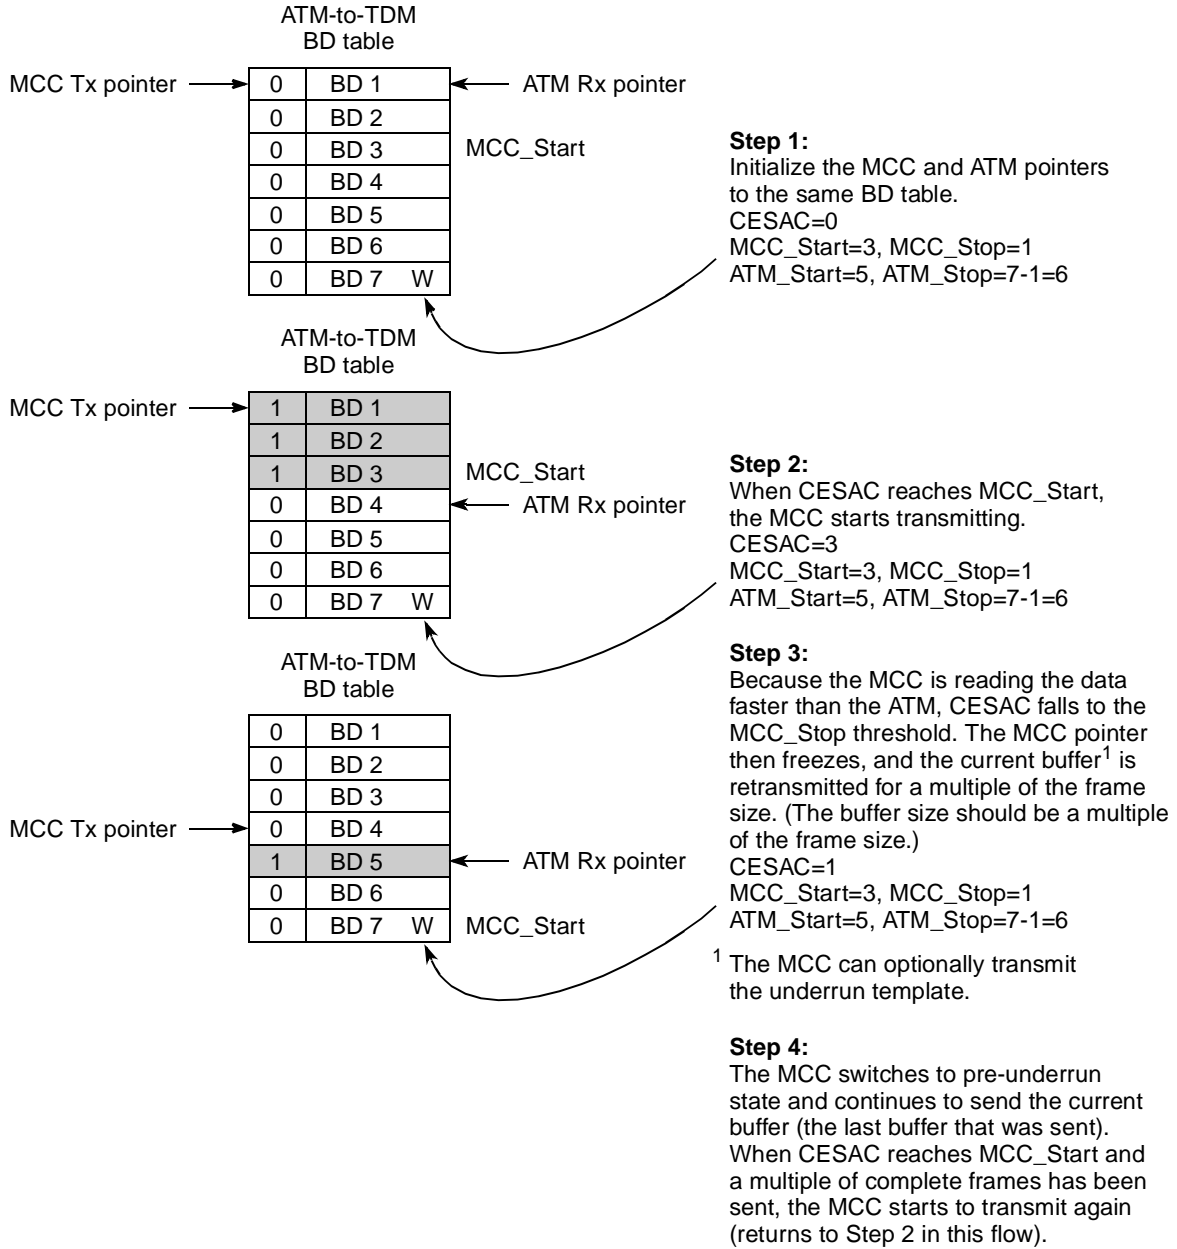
ATM-to-TDM
BD table

MCC Tx pointer

| 0 | BD 1 |
|---|---|
| 0 | BD 2 |
| 0 | BD 3 |
| 0 | BD 4 |
| 0 | BD 5 |
| 0 | BD 6 |
| 0 | BD 7 W |

ATM Rx pointer

MCC_Start

**Step 1:**
Initialize the MCC and ATM pointers to the same BD table.
CESAC=0
MCC_Start=3, MCC_Stop=1
ATM_Start=5, ATM_Stop=7-1=6

ATM-to-TDM
BD table

MCC Tx pointer

| 1 | BD 1 |
|---|---|
| 1 | BD 2 |
| 1 | BD 3 |
| 0 | BD 4 |
| 0 | BD 5 |
| 0 | BD 6 |
| 0 | BD 7 W |

MCC_Start

ATM Rx pointer

**Step 2:**
When CESAC reaches MCC_Start, the MCC starts transmitting.
CESAC=3
MCC_Start=3, MCC_Stop=1
ATM_Start=5, ATM_Stop=7-1=6

ATM-to-TDM
BD table

| 0 | BD 1 |
|---|---|
| 0 | BD 2 |
| 0 | BD 3 |
| 0 | BD 4 |
| 1 | BD 5 |
| 0 | BD 6 |
| 0 | BD 7 W |

MCC Tx pointer

ATM Rx pointer

MCC_Start

**Step 3:**
Because the MCC is reading the data faster than the ATM, CESAC falls to the MCC_Stop threshold. The MCC pointer then freezes, and the current buffer$^1$ is retransmitted for a multiple of the frame size. (The buffer size should be a multiple of the frame size.)
CESAC=1
MCC_Start=3, MCC_Stop=1
ATM_Start=5, ATM_Stop=7-1=6

$^1$ The MCC can optionally transmit the underrun template.

**Step 4:**
The MCC switches to pre-underrun state and continues to send the current buffer (the last buffer that was sent). When CESAC reaches MCC_Start and a multiple of complete frames has been sent, the MCC starts to transmit again (returns to Step 2 in this flow).